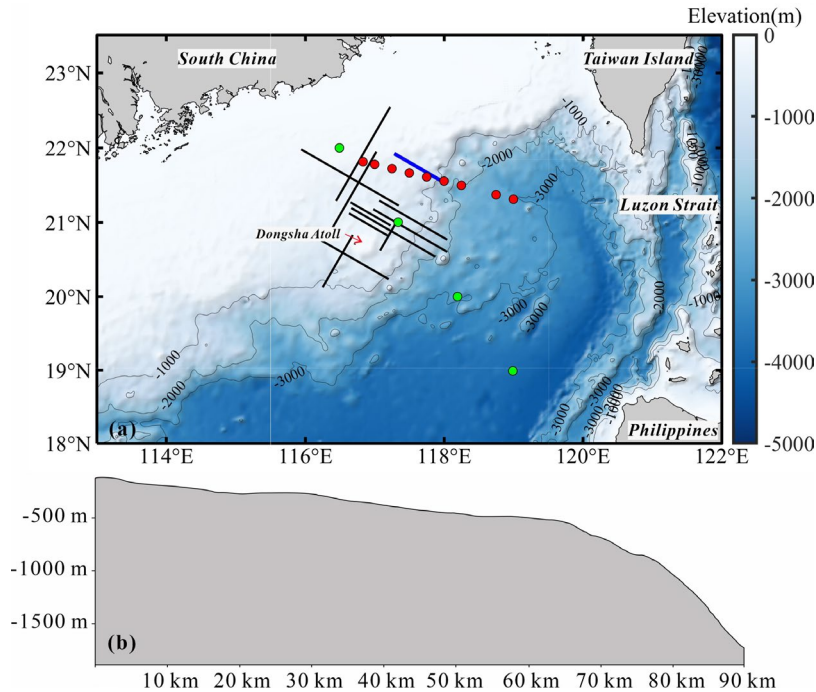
Elevation(m)
0
-1000
-2000
-3000
-4000
-5000

South China
Taiwan Island
Luzon Strait
Dongsha Atoll
Philippines
(a)

23°N
22°N
21°N
20°N
19°N
18°N

114°E
116°E
118°E
120°E
122°E

-1000
-2000
-3000
-2000
-3000
-1000
-2000
-3000
-3000
-3000
-1000
-2000
-3000
-1000
-3000
-3000
-3000

-500 m
-1000 m
-1500 m
(b)

10 km 20 km 30 km 40 km 50 km 60 km 70 km 80 km 90 km